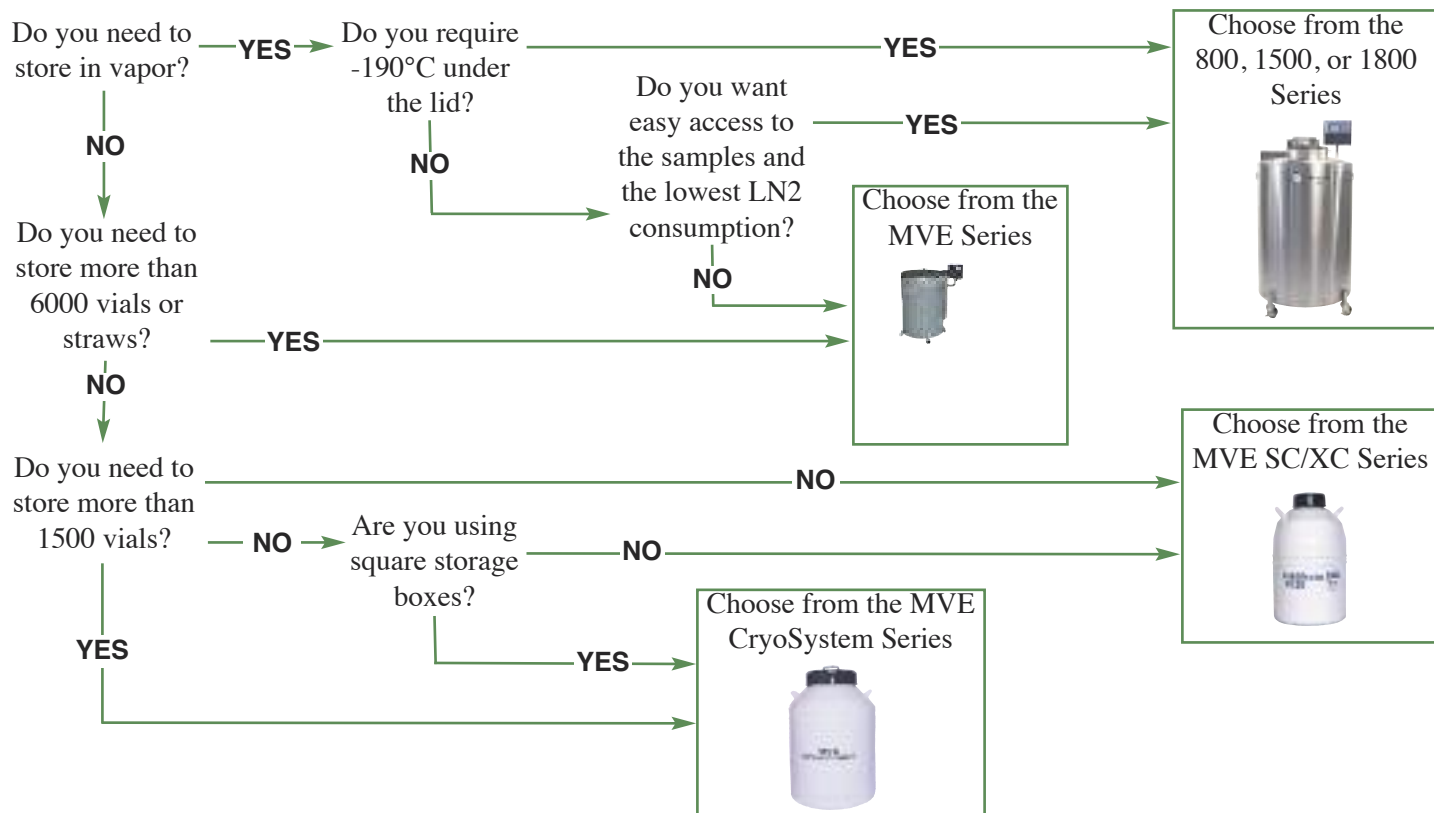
Do you need to store in vapor?

YES

Do you require -190°C under the lid?

YES

Choose from the 800, 1500, or 1800 Series

NO

Do you want easy access to the samples and the lowest LN2 consumption?

YES

NO

Choose from the MVE Series

NO

Do you need to store more than 6000 vials or straws?

YES

NO

Choose from the MVE SC/XC Series

Do you need to store more than 1500 vials?

NO

NO

Are you using square storage boxes?

NO

YES

Choose from the MVE CryoSystem Series

YES